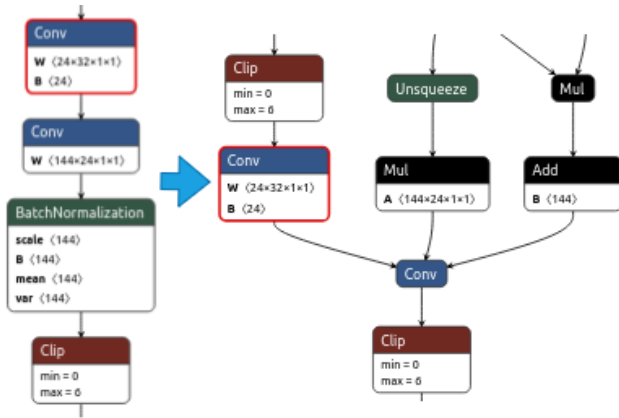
Conv
W ⟨24×32×1×1⟩
B ⟨24⟩

Conv
W ⟨144×24×1×1⟩

BatchNormalization
scale ⟨144⟩
B ⟨144⟩
mean ⟨144⟩
var ⟨144⟩

Clip
min = 0
max = 6

Clip
min = 0
max = 6

Conv
W ⟨24×32×1×1⟩
B ⟨24⟩

Unsqueeze

Mul

Mul
A ⟨144×24×1×1⟩

Add
B ⟨144⟩

Conv

Clip
min = 0
max = 6